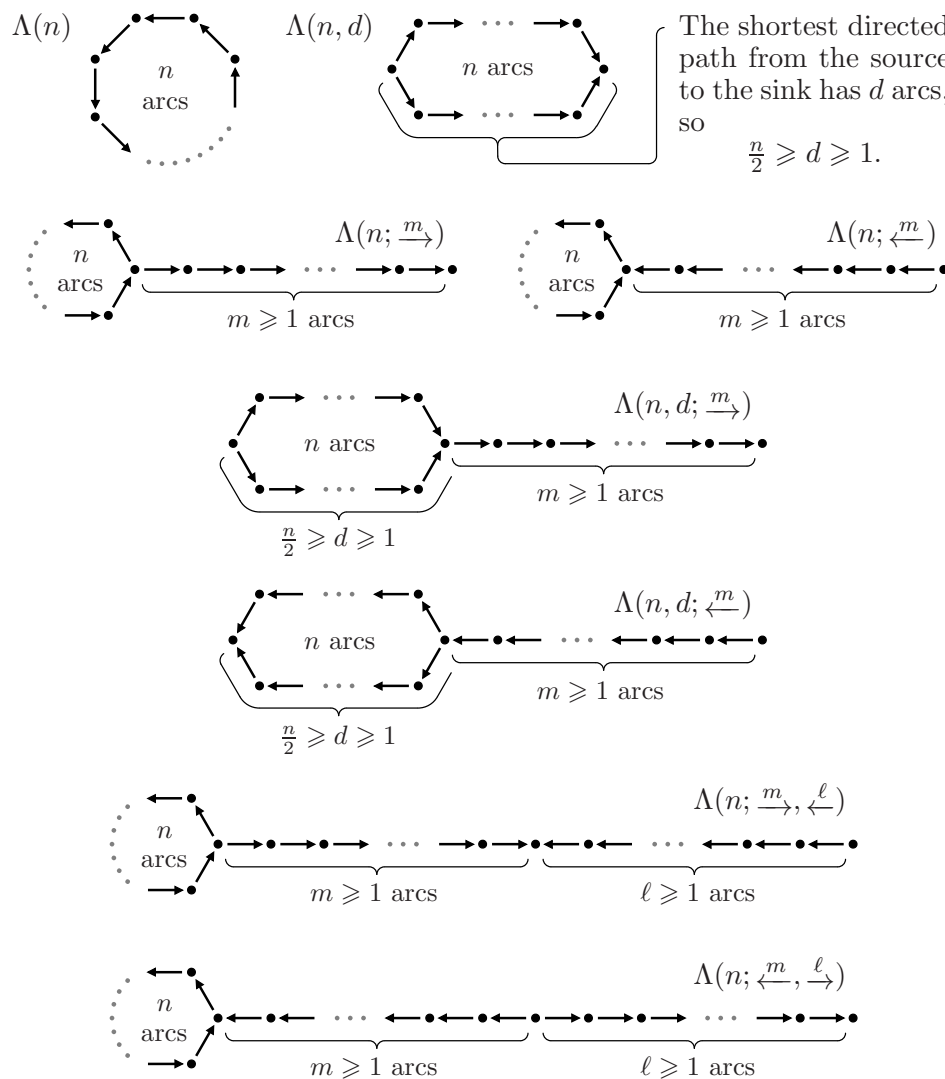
$\Lambda(n)$

$n$ arcs

$\Lambda(n,d)$

$n$ arcs

The shortest directed path from the source to the sink has $d$ arcs, so

$\frac{n}{2} \geqslant d \geqslant 1$.

$n$ arcs

$\Lambda(n; \xrightarrow{m})$

$m \geqslant 1$ arcs

$n$ arcs

$\Lambda(n; \xleftarrow{m})$

$m \geqslant 1$ arcs

$n$ arcs

$\Lambda(n,d; \xrightarrow{m})$

$m \geqslant 1$ arcs

$\frac{n}{2} \geqslant d \geqslant 1$

$n$ arcs

$\Lambda(n,d; \xleftarrow{m})$

$m \geqslant 1$ arcs

$\frac{n}{2} \geqslant d \geqslant 1$

$n$ arcs

$\Lambda(n; \xrightarrow{m}, \xleftarrow{\ell})$

$m \geqslant 1$ arcs

$\ell \geqslant 1$ arcs

$n$ arcs

$\Lambda(n; \xleftarrow{m}, \xrightarrow{\ell})$

$m \geqslant 1$ arcs

$\ell \geqslant 1$ arcs